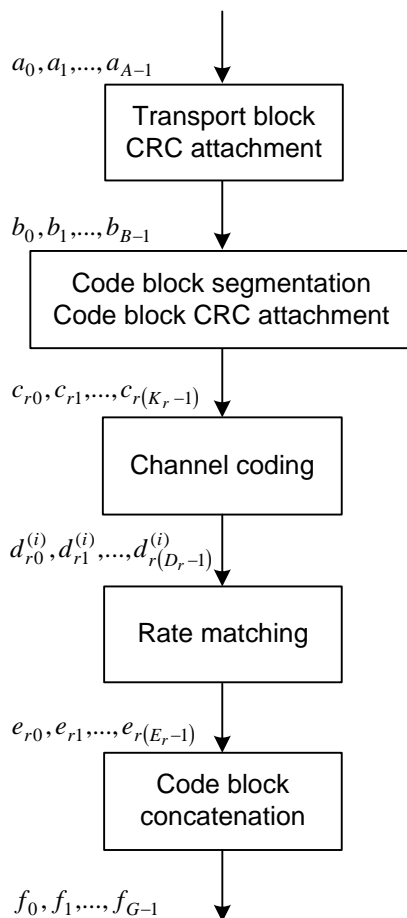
$a_0, a_1, ..., a_{A-1}$

Transport block CRC attachment

$b_0, b_1, ..., b_{B-1}$

Code block segmentation
Code block CRC attachment

$c_{r0}, c_{r1}, ..., c_{r(K_r-1)}$

Channel coding

$d_{r0}^{(i)}, d_{r1}^{(i)}, ..., d_{r(D_r-1)}^{(i)}$

Rate matching

$e_{r0}, e_{r1}, ..., e_{r(E_r-1)}$

Code block concatenation

$f_0, f_1, ..., f_{G-1}$